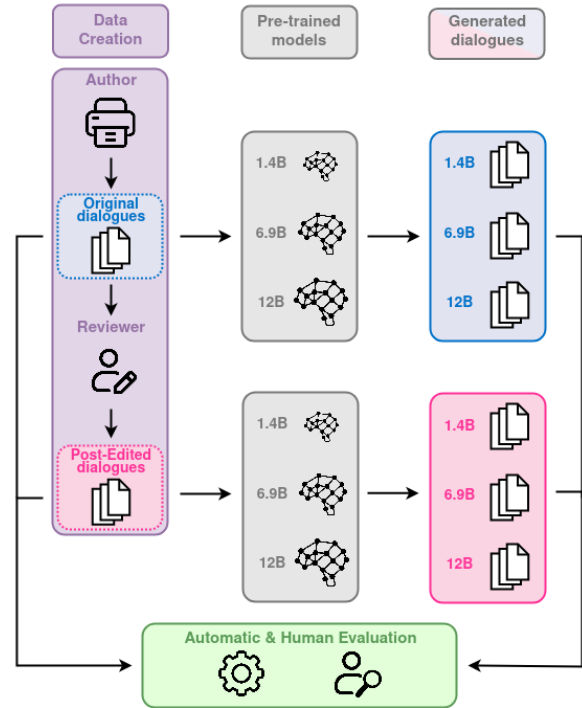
Data Creation

Pre-trained models

Generated dialogues

Author

Original dialogues

Reviewer

Post-Edited dialogues

1.4B

6.9B

12B

1.4B

6.9B

12B

1.4B

6.9B

12B

1.4B

6.9B

12B

Automatic & Human Evaluation